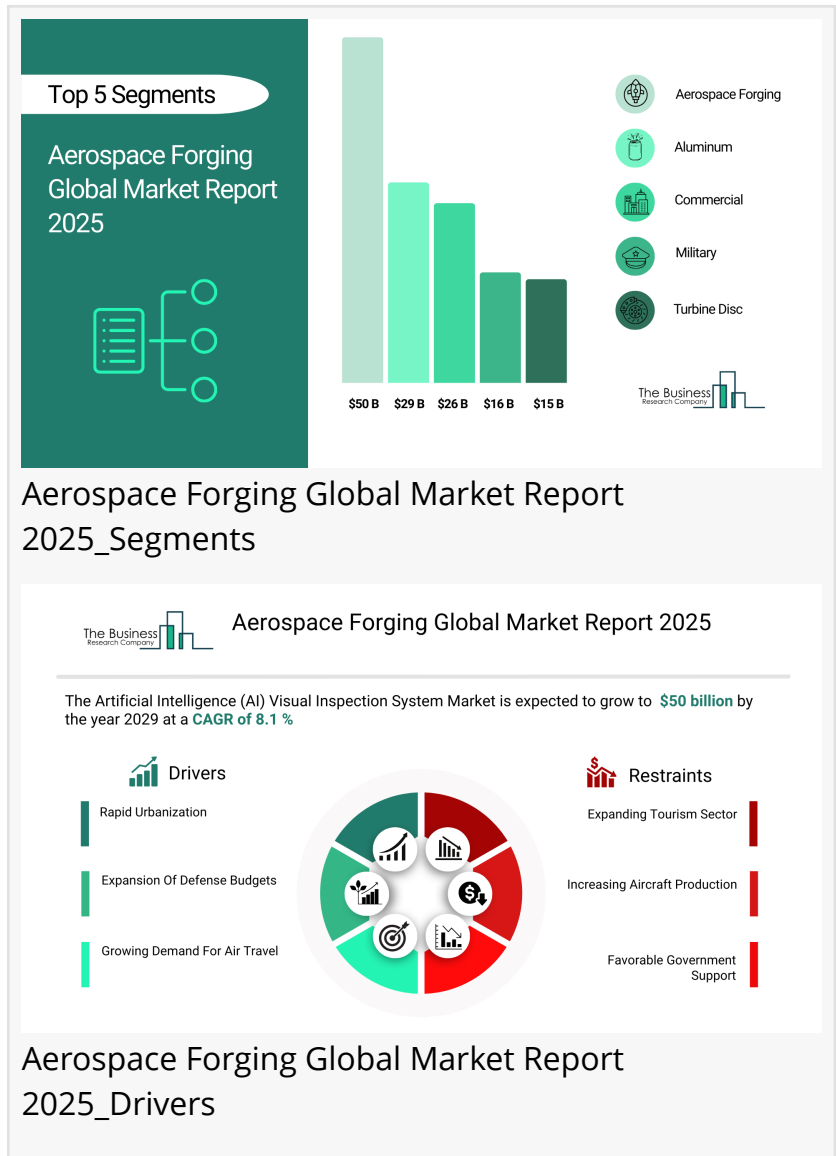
Top 5 Segments

Aerospace Forging Global Market Report 2025

$50 B $29 B $26 B $16 B $15 B

Aerospace Forging

Aluminum

Commercial

Military

Turbine Disc

The Business Research Company

Aerospace Forging Global Market Report 2025_Segments

The Business Research Company

Aerospace Forging Global Market Report 2025

The Artificial Intelligence (AI) Visual Inspection System Market is expected to grow to $50 billion by the year 2029 at a CAGR of 8.1 %

Drivers

Rapid Urbanization

Expansion Of Defense Budgets

Growing Demand For Air Travel

Restraints

Expanding Tourism Sector

Increasing Aircraft Production

Favorable Government Support

Aerospace Forging Global Market Report 2025_Drivers